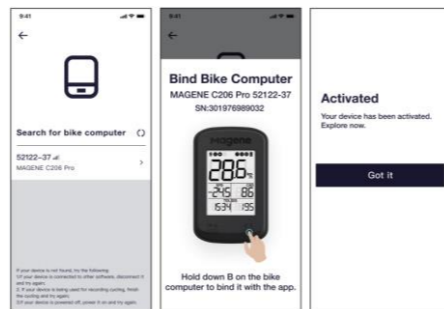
9:41

←

Search for bike computer

52122-37
MAGENE C206 Pro

If your device is not found, try the following:
1/ If your device is connected to other software, disconnect it and try again.
2/ If your device is being used for recording cycling, finish the cycling and try again.
3/ If your device is powered off, power it on and try again.

9:41

←

Bind Bike Computer
MAGENE C206 Pro 52122-37
SN:301976989032

magene

28.6

Hold down B on the bike computer to bind it with the app.

Activated
Your device has been activated. Explore now.

Got it